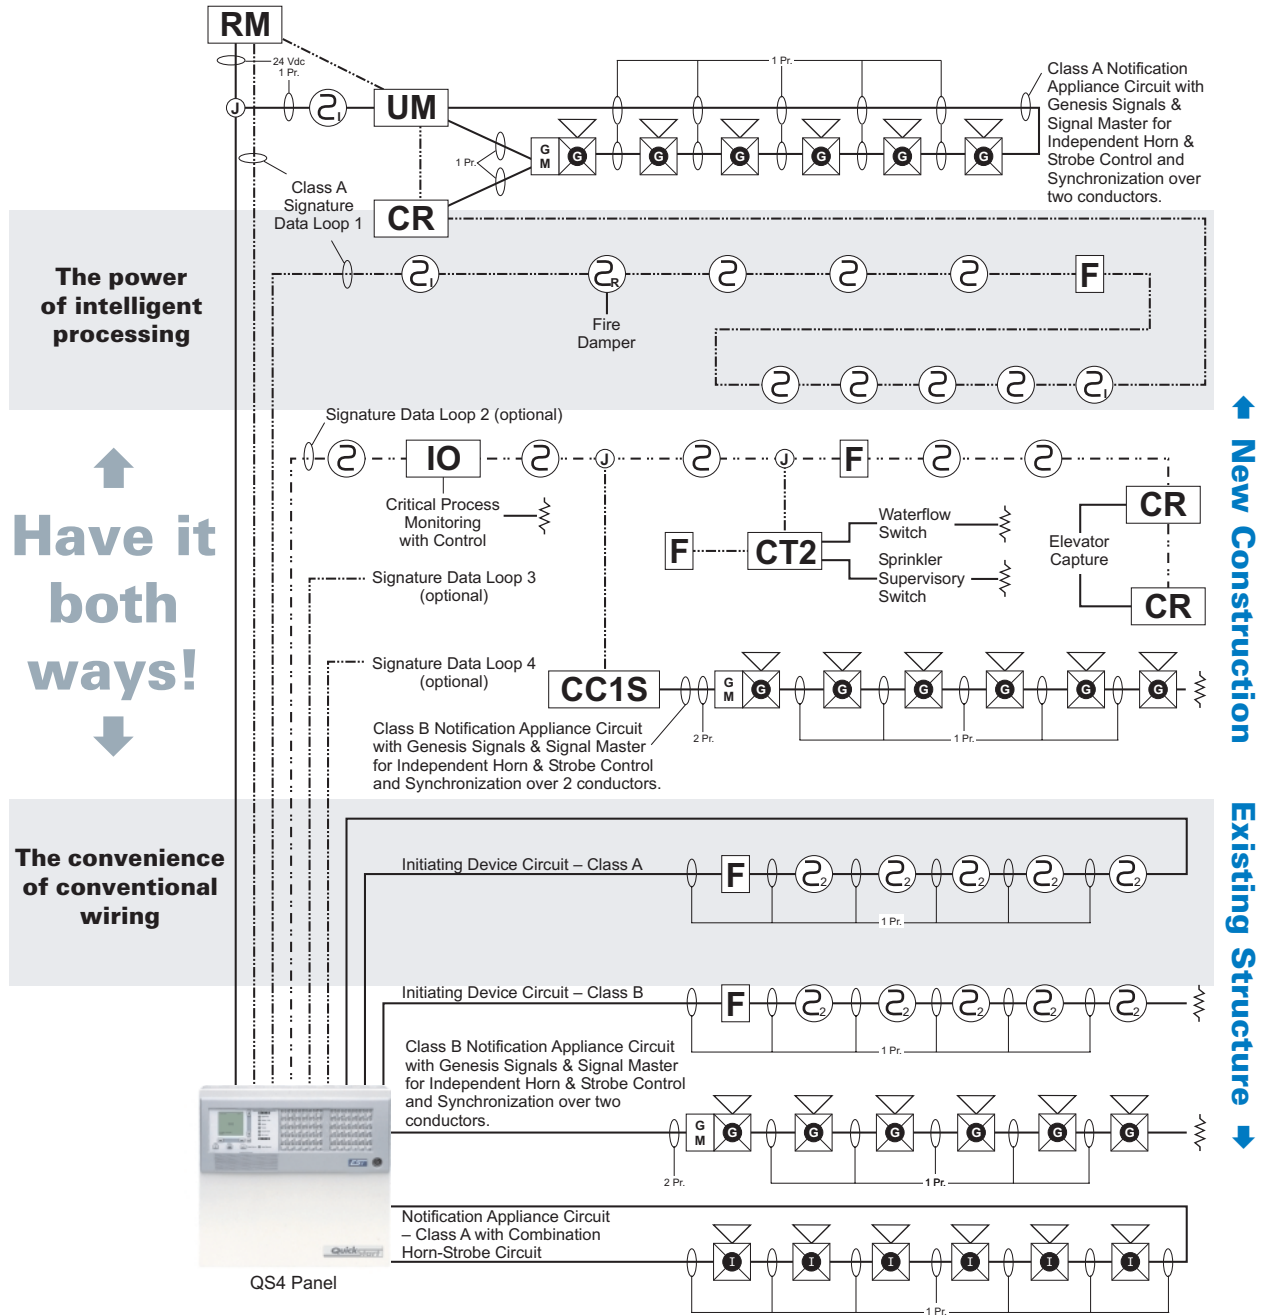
RM

24 Vdc
1 Pr.

UM

1 Pr.

Class A Notification Appliance Circuit with Genesis Signals & Signal Master for Independent Horn & Strobe Control and Synchronization over two conductors.

1 Pr.

G M

G G G G G G

Class A Signature Data Loop 1

CR

The power of intelligent processing

F

Fire Damper

Signature Data Loop 2 (optional)

IO

J

J

F

Critical Process Monitoring with Control

F

CT2

Waterflow Switch

Sprinkler Supervisory Switch

CR

Elevator Capture

CR

Have it both ways!

Signature Data Loop 3 (optional)

Signature Data Loop 4 (optional)

CC1S

G M

G G G G G G

2 Pr.

1 Pr.

Class B Notification Appliance Circuit with Genesis Signals & Signal Master for Independent Horn & Strobe Control and Synchronization over 2 conductors.

New Construction

Existing Structure

The convenience of conventional wiring

Initiating Device Circuit – Class A

F

1 Pr.

Initiating Device Circuit – Class B

F

1 Pr.

Class B Notification Appliance Circuit with Genesis Signals & Signal Master for Independent Horn & Strobe Control and Synchronization over two conductors.

G M

G G G G G G

2 Pr.

1 Pr.

Notification Appliance Circuit – Class A with Combination Horn-Strobe Circuit

I I I I I I

1 Pr.

QS4 Panel